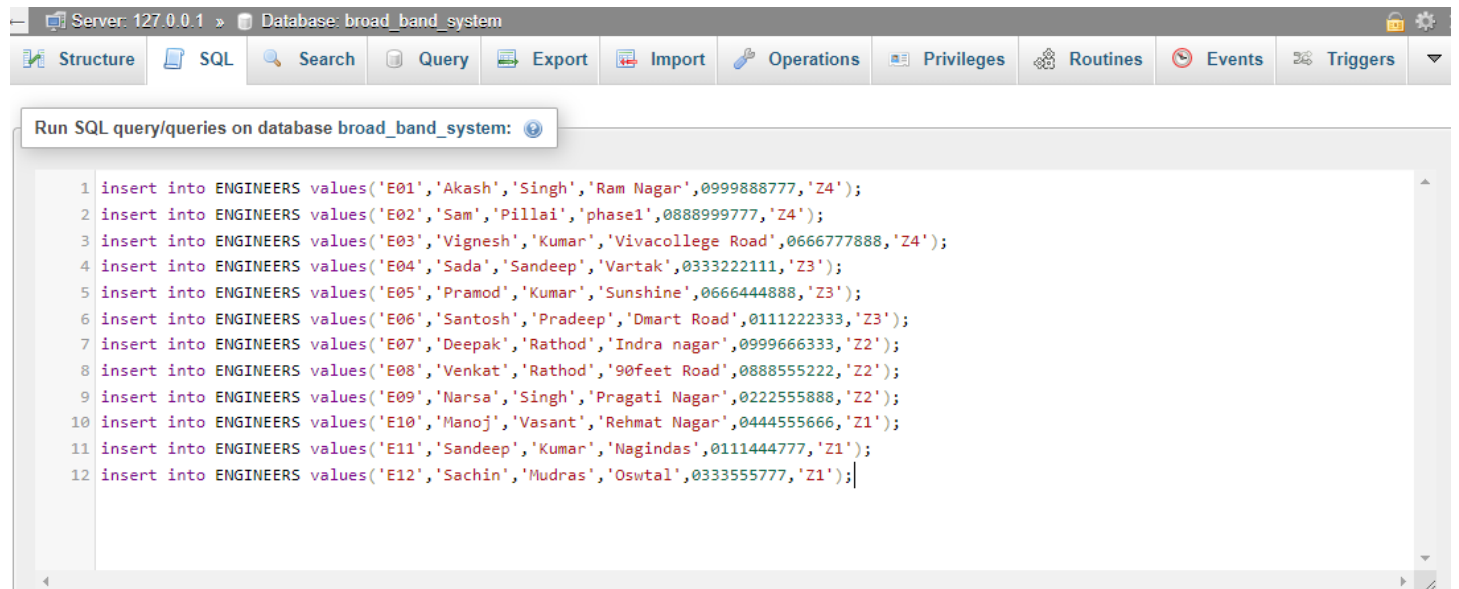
Server: 127.0.0.1 » Database: broad_band_system

Structure SQL Search Query Export Import Operations Privileges Routines Events Triggers

Run SQL query/queries on database broad_band_system:

1 insert into ENGINEERS values('E01','Akash','Singh','Ram Nagar',0999888777,'Z4');
2 insert into ENGINEERS values('E02','Sam','Pillai','phase1',0888999777,'Z4');
3 insert into ENGINEERS values('E03','Vignesh','Kumar','Vivacollege Road',0666777888,'Z4');
4 insert into ENGINEERS values('E04','Sada','Sandeep','Vartak',0333222111,'Z3');
5 insert into ENGINEERS values('E05','Pramod','Kumar','Sunshine',0666444888,'Z3');
6 insert into ENGINEERS values('E06','Santosh','Pradeep','Dmart Road',0111222333,'Z3');
7 insert into ENGINEERS values('E07','Deepak','Rathod','Indra nagar',0999666333,'Z2');
8 insert into ENGINEERS values('E08','Venkat','Rathod','90feet Road',0888555222,'Z2');
9 insert into ENGINEERS values('E09','Narsa','Singh','Pragati Nagar',0222555888,'Z2');
10 insert into ENGINEERS values('E10','Manoj','Vasant','Rehmat Nagar',0444555666,'Z1');
11 insert into ENGINEERS values('E11','Sandeep','Kumar','Nagindas',0111444777,'Z1');
12 insert into ENGINEERS values('E12','Sachin','Mudras','Oswtal',0333555777,'Z1');